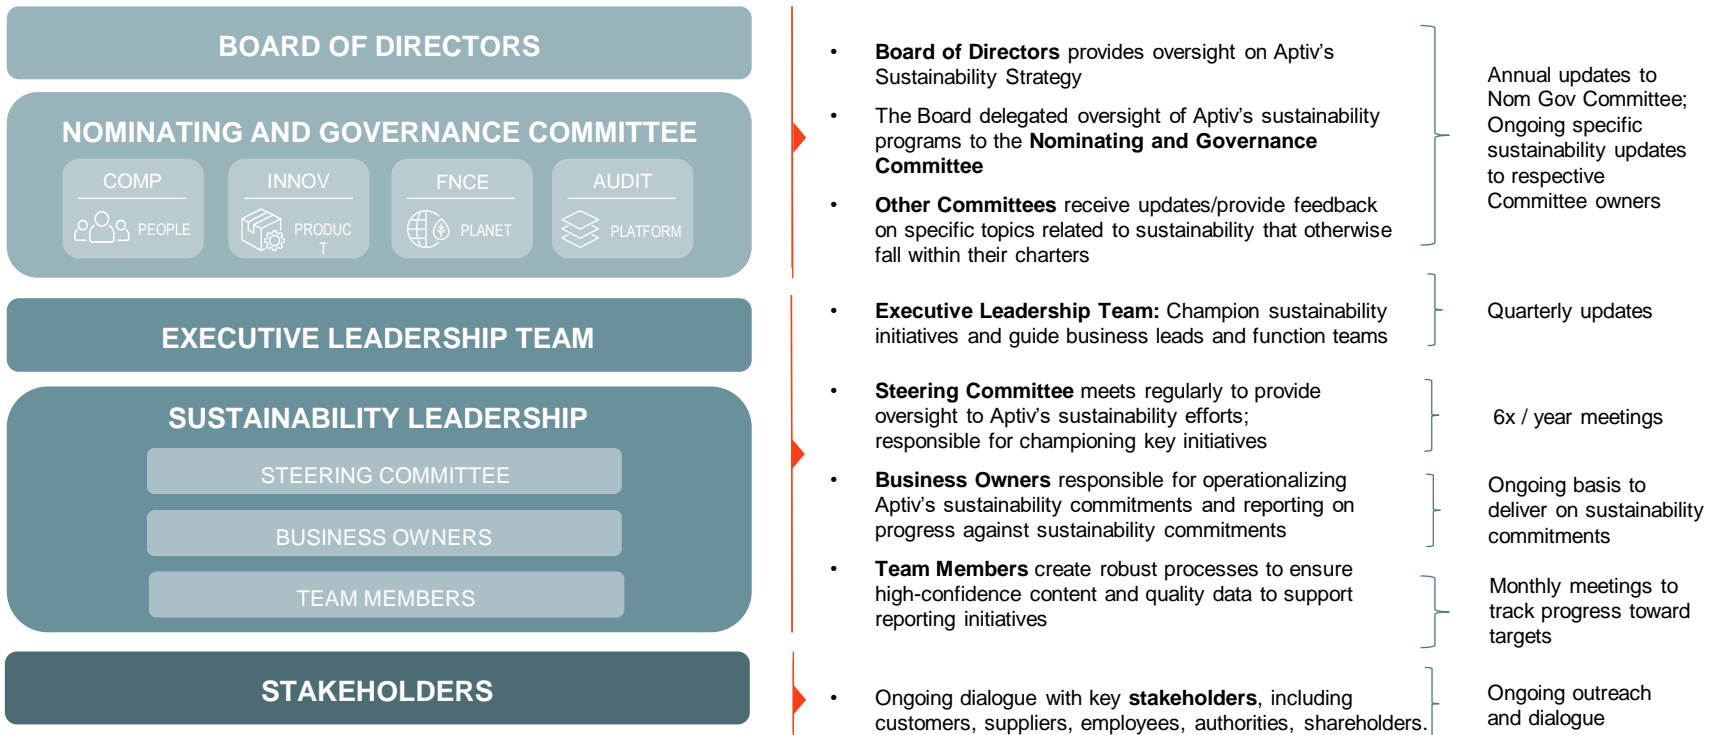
BOARD OF DIRECTORS

NOMINATING AND GOVERNANCE COMMITTEE

COMP
PEOPLE

INNOV
PRODUC T

FNCE
PLANET

AUDIT
PLATFORM

EXECUTIVE LEADERSHIP TEAM

SUSTAINABILITY LEADERSHIP

STEERING COMMITTEE

BUSINESS OWNERS

TEAM MEMBERS

STAKEHOLDERS

• **Board of Directors** provides oversight on Aptiv's Sustainability Strategy

• The Board delegated oversight of Aptiv's sustainability programs to the **Nominating and Governance Committee**

• **Other Committees** receive updates/provide feedback on specific topics related to sustainability that otherwise fall within their charters

Annual updates to Nom Gov Committee; Ongoing specific sustainability updates to respective Committee owners

• **Executive Leadership Team:** Champion sustainability initiatives and guide business leads and function teams

Quarterly updates

• **Steering Committee** meets regularly to provide oversight to Aptiv's sustainability efforts; responsible for championing key initiatives

6x / year meetings

• **Business Owners** responsible for operationalizing Aptiv's sustainability commitments and reporting on progress against sustainability commitments

Ongoing basis to deliver on sustainability commitments

• **Team Members** create robust processes to ensure high-confidence content and quality data to support reporting initiatives

Monthly meetings to track progress toward targets

• Ongoing dialogue with key **stakeholders**, including customers, suppliers, employees, authorities, shareholders.

Ongoing outreach and dialogue